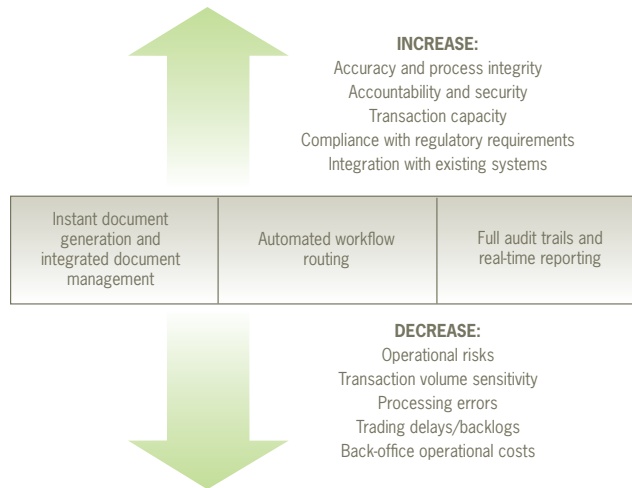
INCREASE:
Accuracy and process integrity
Accountability and security
Transaction capacity
Compliance with regulatory requirements
Integration with existing systems

| Instant document generation and integrated document management | Automated workflow routing | Full audit trails and real-time reporting |
|---|---|---|

DECREASE:
Operational risks
Transaction volume sensitivity
Processing errors
Trading delays/backlogs
Back-office operational costs